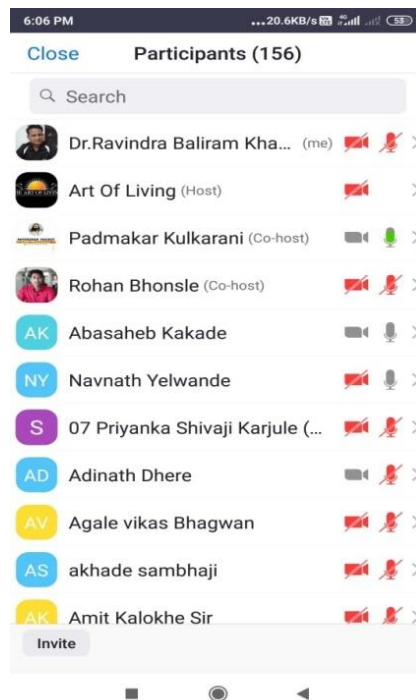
6:06 PM ...20.6KB/s 58

Close Participants (156)

Search

Dr.Ravindra Baliram Kha... (me)

Art Of Living (Host)

Padmakar Kulkarani (Co-host)

Rohan Bhonsle (Co-host)

AK Abasaheb Kakade

NY Navnath Yelwande

S 07 Priyanka Shivaji Karjule (...

AD Adinath Dhere

AV Agale vikas Bhagwan

AS akhade sambhaji

AK Amit Kalokhe Sir

Invite